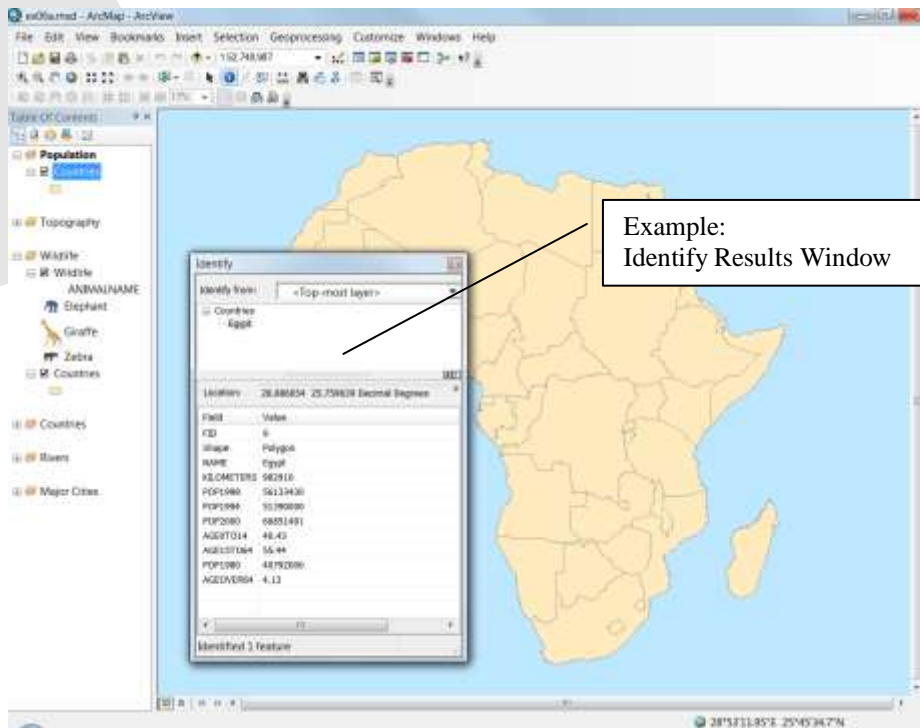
ex06a.mxd - ArcMap - ArcView

File Edit View Bookmarks Insert Selection Geoprocessing Customize Windows Help

1:52,748,987

Table Of Contents

Population
Countries

Topography

Wildlife
Wildlife
ANIMALNAME
Elephant
Giraffe
Zebra
Countries

Countries

Rivers

Major Cities

Example:
Identify Results Window

Identify

Identify from: <Top-most layer>

Countries
Egypt

Location: 28.886854 25.759828 Decimal Degrees

| Field | Value |
|---|---|
| FID | 6 |
| Shape | Polygon |
| NAME | Egypt |
| KILOMETERS | 982910 |
| POP1990 | 56133430 |
| POP1996 | 51390000 |
| POP2000 | 68851491 |
| AGE0TO14 | 48.43 |
| AGE15TO64 | 56.44 |
| POP1980 | 48792000 |
| AGEOVER64 | 4.13 |

Identified 1 feature

28°53'11.85"E 25°45'34.7"N